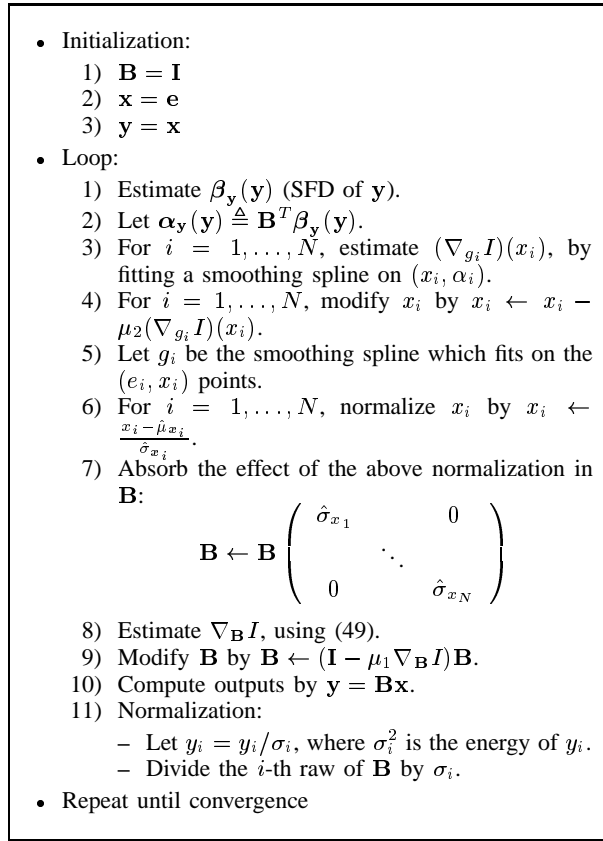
• Initialization:
1) $\mathbf{B} = \mathbf{I}$
2) $\mathbf{x} = \mathbf{e}$
3) $\mathbf{y} = \mathbf{x}$

• Loop:
1) Estimate $\boldsymbol{\beta}_{\mathbf{y}}(\mathbf{y})$ (SFD of $\mathbf{y}$).
2) Let $\boldsymbol{\alpha}_{\mathbf{y}}(\mathbf{y}) \triangleq \mathbf{B}^T \boldsymbol{\beta}_{\mathbf{y}}(\mathbf{y})$.
3) For $i = 1, \ldots, N$, estimate $(\nabla_{g_i} I)(x_i)$, by fitting a smoothing spline on $(x_i, \alpha_i)$.
4) For $i = 1, \ldots, N$, modify $x_i$ by $x_i \leftarrow x_i - \mu_2(\nabla_{g_i} I)(x_i)$.
5) Let $g_i$ be the smoothing spline which fits on the $(e_i, x_i)$ points.
6) For $i = 1, \ldots, N$, normalize $x_i$ by $x_i \leftarrow \frac{x_i - \hat{\mu}_{x_i}}{\hat{\sigma}_{x_i}}$.
7) Absorb the effect of the above normalization in $\mathbf{B}$:
$$\mathbf{B} \leftarrow \mathbf{B} \begin{pmatrix} \hat{\sigma}_{x_1} & & 0 \\ & \ddots & \\ 0 & & \hat{\sigma}_{x_N} \end{pmatrix}$$
8) Estimate $\nabla_{\mathbf{B}} I$, using (49).
9) Modify $\mathbf{B}$ by $\mathbf{B} \leftarrow (\mathbf{I} - \mu_1 \nabla_{\mathbf{B}} I)\mathbf{B}$.
10) Compute outputs by $\mathbf{y} = \mathbf{B}\mathbf{x}$.
11) Normalization:
– Let $y_i = y_i/\sigma_i$, where $\sigma_i^2$ is the energy of $y_i$.
– Divide the $i$-th raw of $\mathbf{B}$ by $\sigma_i$.

• Repeat until convergence